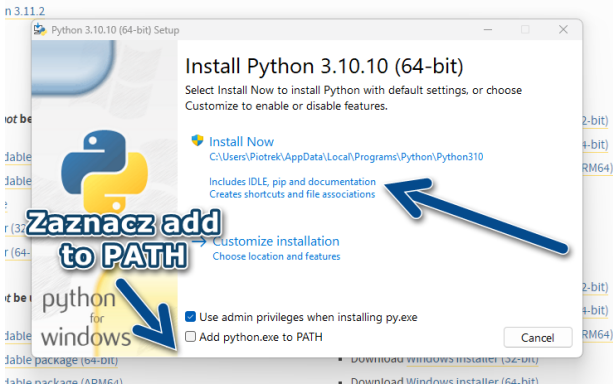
n 3.11.2

Python 3.10.10 (64-bit) Setup

Install Python 3.10.10 (64-bit)

Select Install Now to install Python with default settings, or choose Customize to enable or disable features.

Install Now
C:\Users\Piotrek\AppData\Local\Programs\Python\Python310

Includes IDLE, pip and documentation
Creates shortcuts and file associations

→ Customize installation
Choose location and features

Zaznacz add to PATH

python for windows

Use admin privileges when installing py.exe

Add python.exe to PATH

Cancel

ot be

dable

dable

r (32

r (64-

t be u

dable

dable package (64-bit)

dable package (ARM64)

Download Windows installer (32-bit)

Download Windows installer (64-bit)

2-bit)

4-bit)

RM64)

2-bit)

4-bit)

RM64)